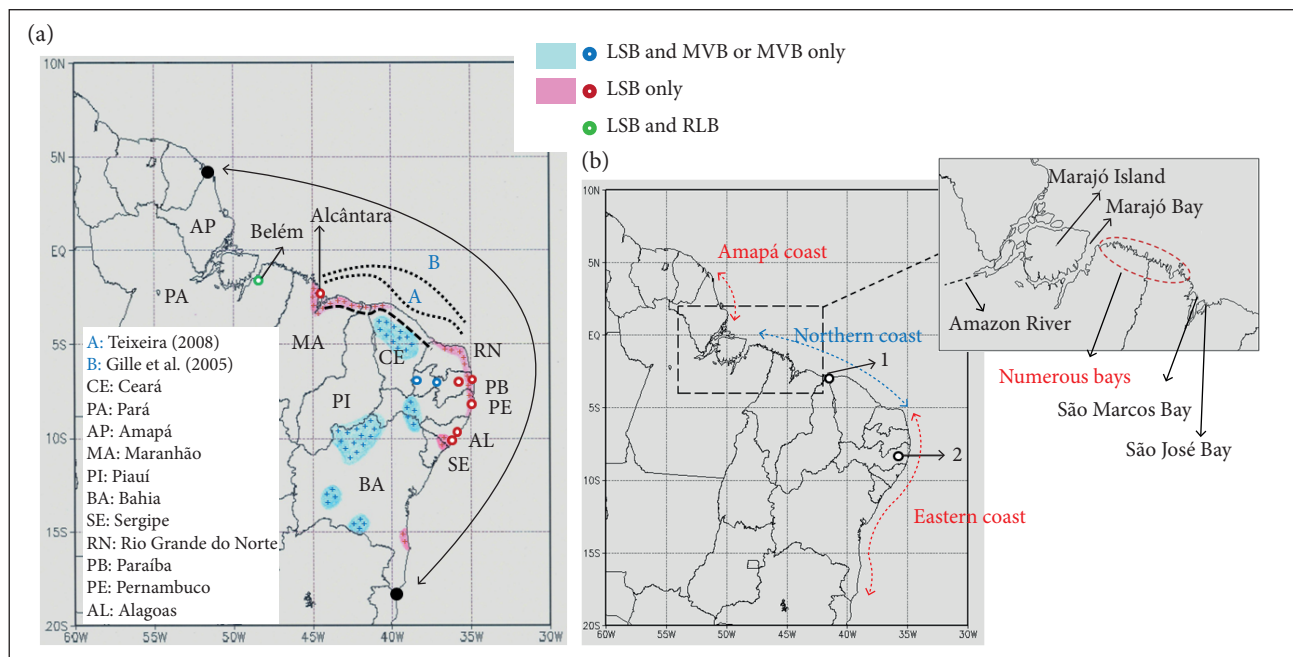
(a)

LSB and MVB or MVB only
LSB only
LSB and RLB

10N
5N
EQ
5S
10S
15S
20S
60W 55W 50W 45W 40W 35W 30W

AP
PA
Belém
Alcântara
B
A
MA
CE
RN
PB
PE
PI
AL
SE
BA

A: Teixeira (2008)
B: Gille et al. (2005)
CE: Ceará
PA: Pará
AP: Amapá
MA: Maranhão
PI: Piauí
BA: Bahia
SE: Sergipe
RN: Rio Grande do Norte
PB: Paraíba
PE: Pernambuco
AL: Alagoas

(b)

10N
5N
EQ
5S
10S
15S
20S
60W 55W 50W 45W 40W 35W 30W

Amapá coast
Northern coast
1
2
Eastern coast

Marajó Island
Marajó Bay
Amazon River
Numerous bays
São Marcos Bay
São José Bay